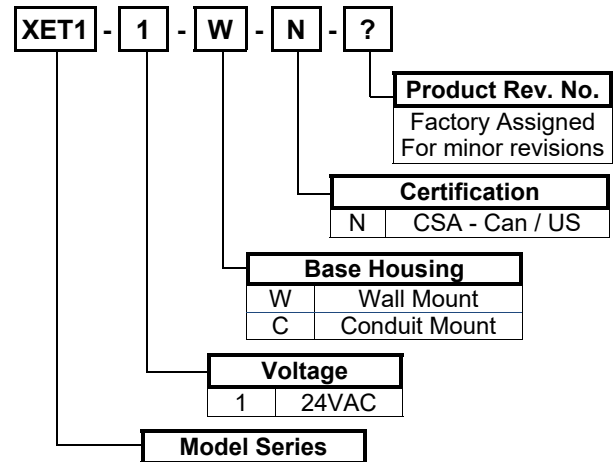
XET1 - 1 - W - N - ?

Product Rev. No.
Factory Assigned
For minor revisions

Certification

| N | CSA - Can / US |
|---|---|

Base Housing

| W | Wall Mount |
|---|---|
| C | Conduit Mount |

Voltage

| 1 | 24VAC |
|---|---|

Model Series